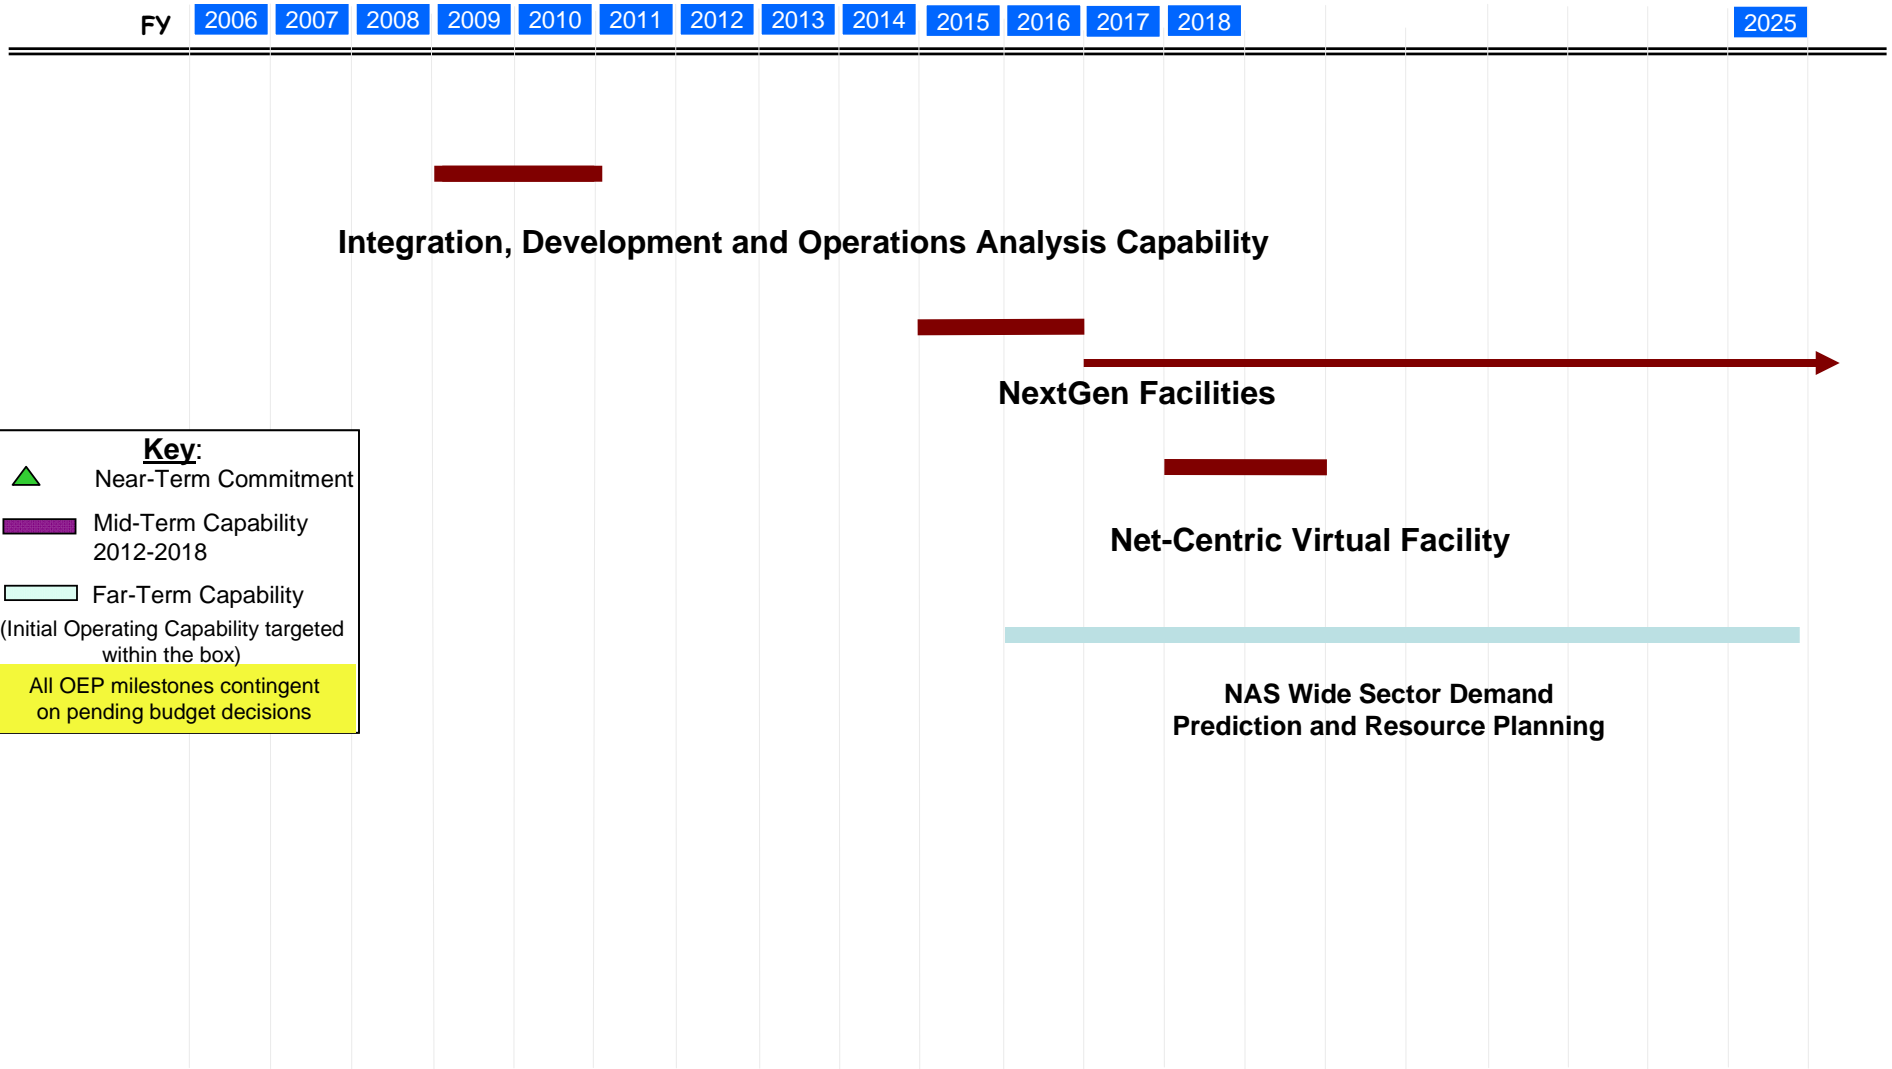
FY 2006 2007 2008 2009 2010 2011 2012 2013 2014 2015 2016 2017 2018 2025

Integration, Development and Operations Analysis Capability

NextGen Facilities

Key:
Near-Term Commitment
Mid-Term Capability 2012-2018
Far-Term Capability
(Initial Operating Capability targeted within the box)
All OEP milestones contingent on pending budget decisions

Net-Centric Virtual Facility

NAS Wide Sector Demand Prediction and Resource Planning